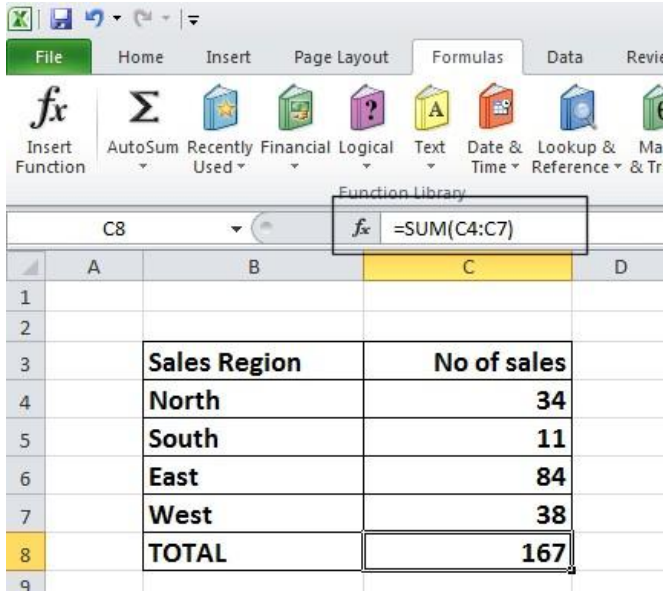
File Home Insert Page Layout Formulas Data Revie

$f_x$ Insert Function
AutoSum
Recently Used
Financial
Logical
Text
Date & Time
Lookup & Reference
Ma & Tr

Function Library

C8
$f_x$ =SUM(C4:C7)

| | A | B | C | D |
|---|---|---|---|---|
| 1 | | | | |
| 2 | | | | |
| 3 | | Sales Region | No of sales | |
| 4 | | North | 34 | |
| 5 | | South | 11 | |
| 6 | | East | 84 | |
| 7 | | West | 38 | |
| 8 | | TOTAL | 167 | |
| 9 | | | | |